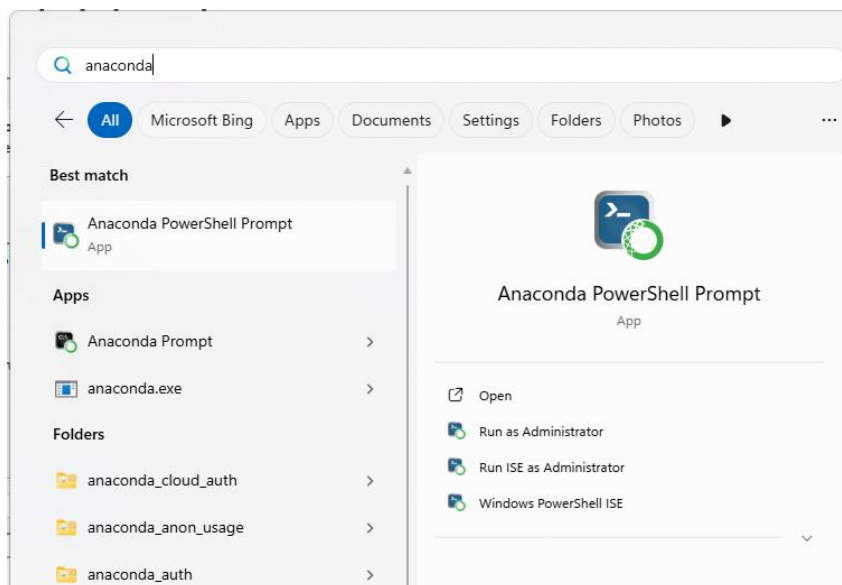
anaconda

All Microsoft Bing Apps Documents Settings Folders Photos ...

Best match

Anaconda PowerShell Prompt
App

Apps

Anaconda Prompt

anaconda.exe

Folders

anaconda_cloud_auth

anaconda_anon_usage

anaconda_auth

Anaconda PowerShell Prompt
App

Open

Run as Administrator

Run ISE as Administrator

Windows PowerShell ISE